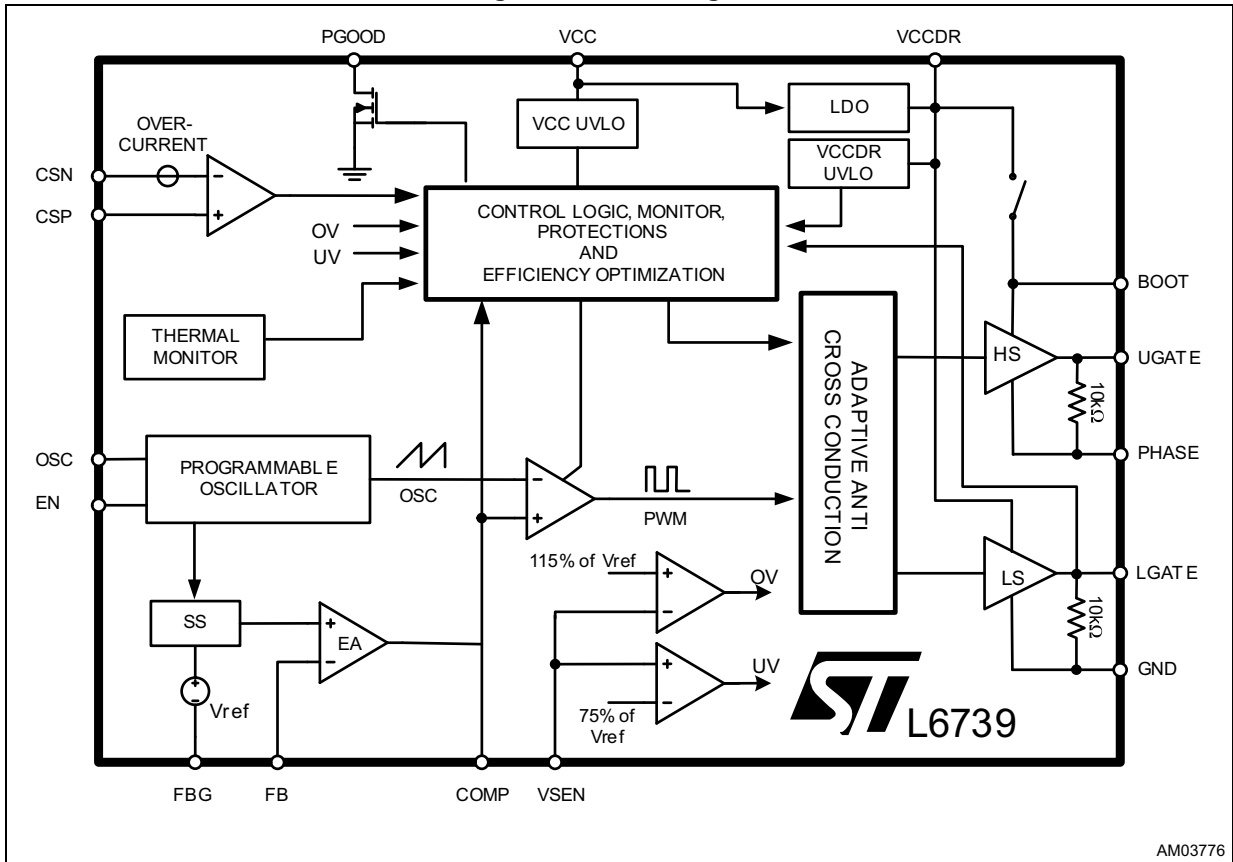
PGOOD
VCC
VCCDR
VCC UVLO
LDO
VCCDR UVLO
OVER-CURRENT
CSN
CSP
-
+
OV
UV
CONTROL LOGIC, MONITOR, PROTECTIONS AND EFFICIENCY OPTIMIZATION
BOOT
THERMAL MONITOR
ADAPTIVE ANTI CROSS CONDUCTION
HS
UGATE
10kΩ
PHASE
OSC
EN
PROGRAMMABL E OSCILLATOR
OSC
-
+
PWM
115% of Vref
+
-
OV
LS
LGATE
10kΩ
SS
+
-
EA
+
-
UV
GND
Vref
75% of Vref
L6739
FBG
FB
COMP
VSEN
AM03776